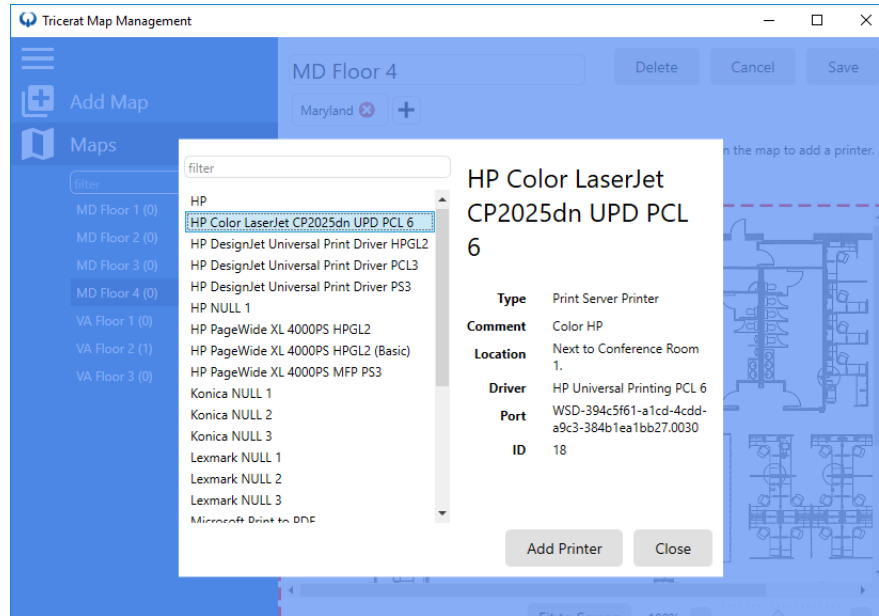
Tricerat Map Management

Add Map

Maps

filter

MD Floor 1 (0)

MD Floor 2 (0)

MD Floor 3 (0)

MD Floor 4 (0)

VA Floor 1 (0)

VA Floor 2 (1)

VA Floor 3 (0)

MD Floor 4

Delete

Cancel

Save

Maryland

n the map to add a printer.

filter

HP

HP Color LaserJet CP2025dn UPD PCL 6

HP DesignJet Universal Print Driver HPGL2

HP DesignJet Universal Print Driver PCL3

HP DesignJet Universal Print Driver PS3

HP NULL 1

HP PageWide XL 4000PS HPGL2

HP PageWide XL 4000PS HPGL2 (Basic)

HP PageWide XL 4000PS MFP PS3

Konica NULL 1

Konica NULL 2

Konica NULL 3

Lexmark NULL 1

Lexmark NULL 2

Lexmark NULL 3

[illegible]

HP Color LaserJet CP2025dn UPD PCL 6

| | |
|---|---|
| Type | Print Server Printer |
| Comment | Color HP |
| Location | Next to Conference Room 1. |
| Driver | HP Universal Printing PCL 6 |
| Port | WSD-394c5f61-a1cd-4cdd-a9c3-384b1ea1bb27.0030 |
| ID | 18 |

Add Printer

Close